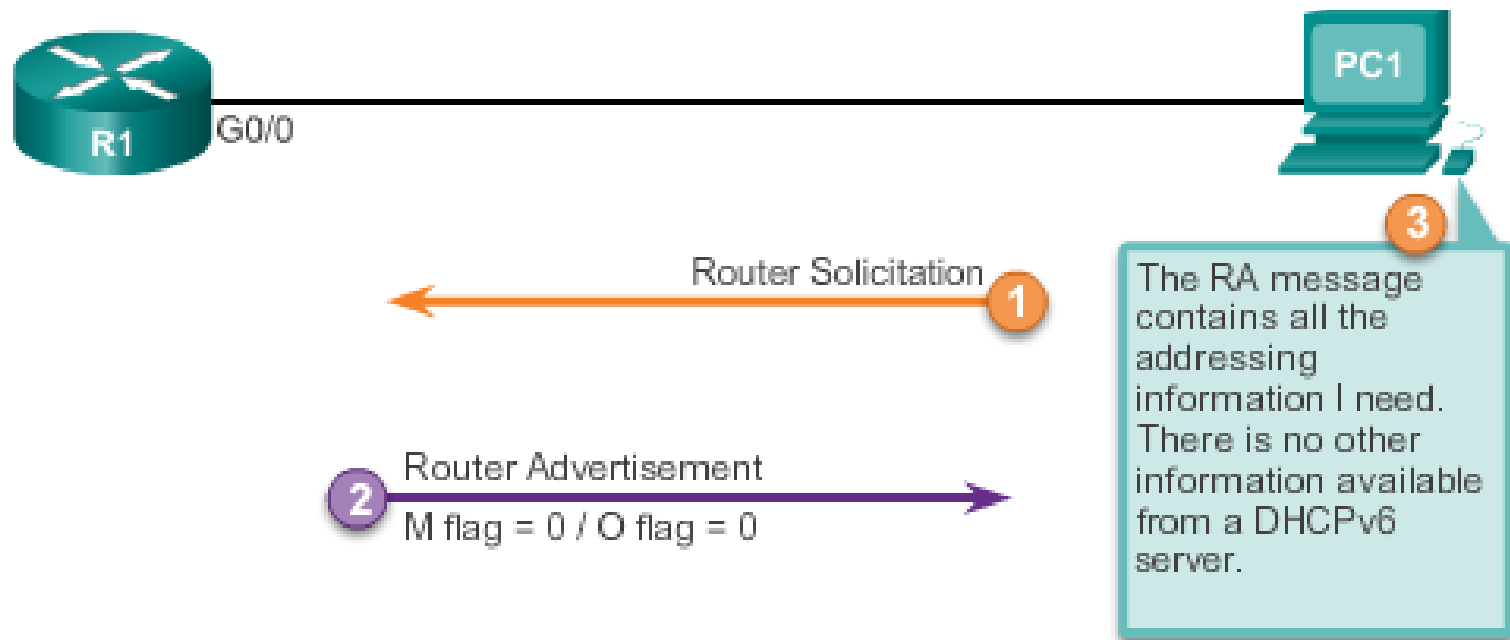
R1

G0/0

PC1

Router Solicitation

1

Router Advertisement

2

M flag = 0 / O flag = 0

3

The RA message contains all the addressing information I need. There is no other information available from a DHCPv6 server.